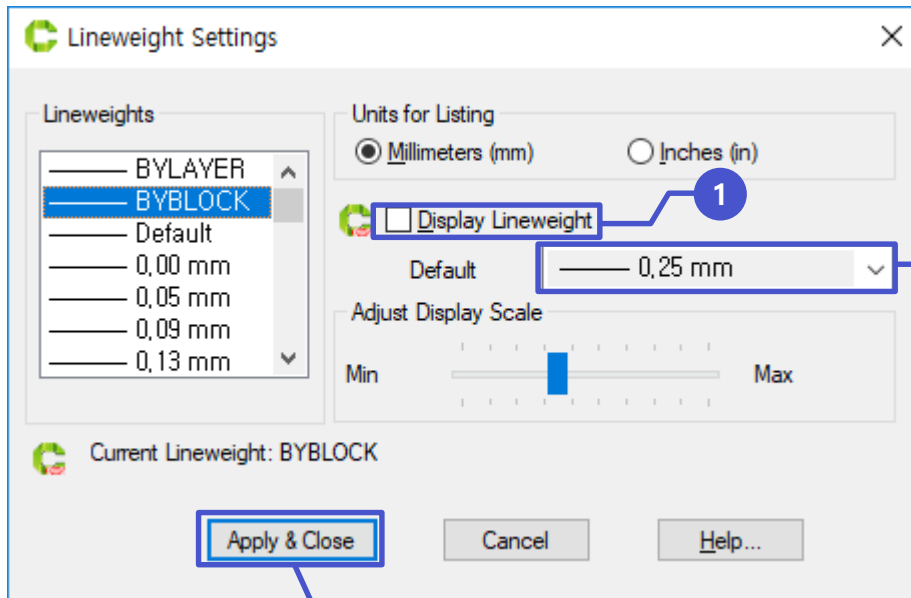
Lineweight Settings

Lineweights

BYLAYER
BYBLOCK
Default
0,00 mm
0,05 mm
0,09 mm
0,13 mm

Units for Listing
Millimeters (mm)
Inches (in)

1

Display Lineweight

Default
0,25 mm

Adjust Display Scale
Min
Max

Current Lineweight: BYBLOCK

Apply & Close
Cancel
Help...